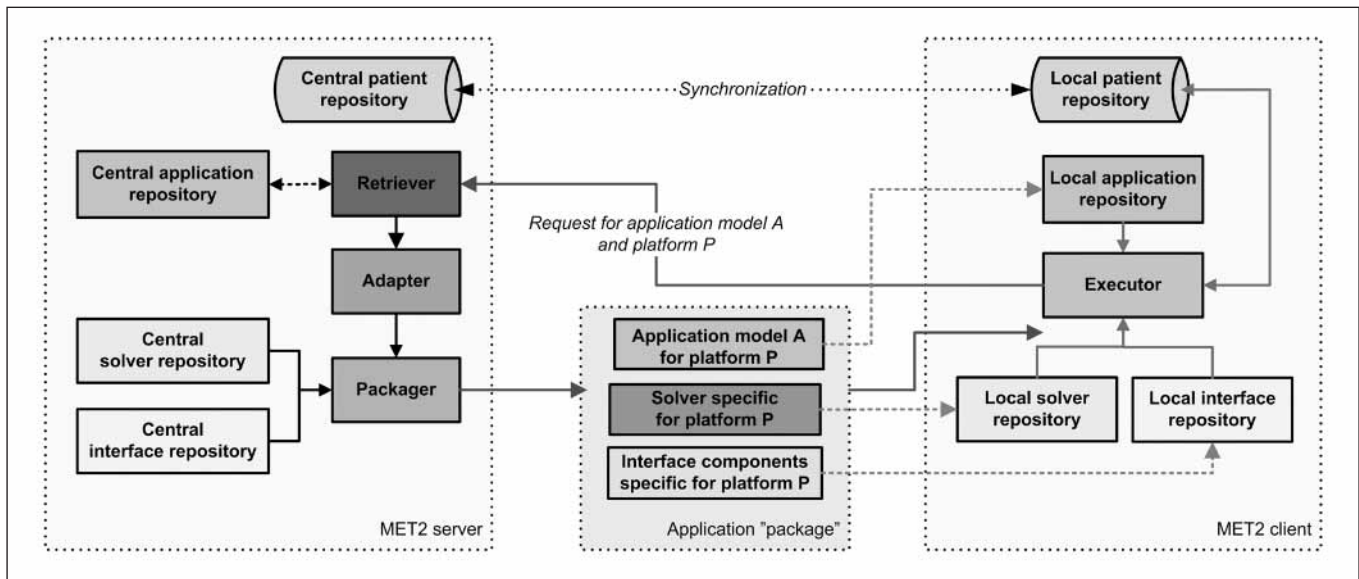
Central patient repository

Synchronization

Local patient repository

Central application repository

Retriever

Local application repository

Request for application model A and platform P

Adapter

Executor

Central solver repository

Application model A for platform P

Packager

Solver specific for platform P

Local solver repository

Local interface repository

Central interface repository

Interface components specific for platform P

MET2 server

Application "package"

MET2 client